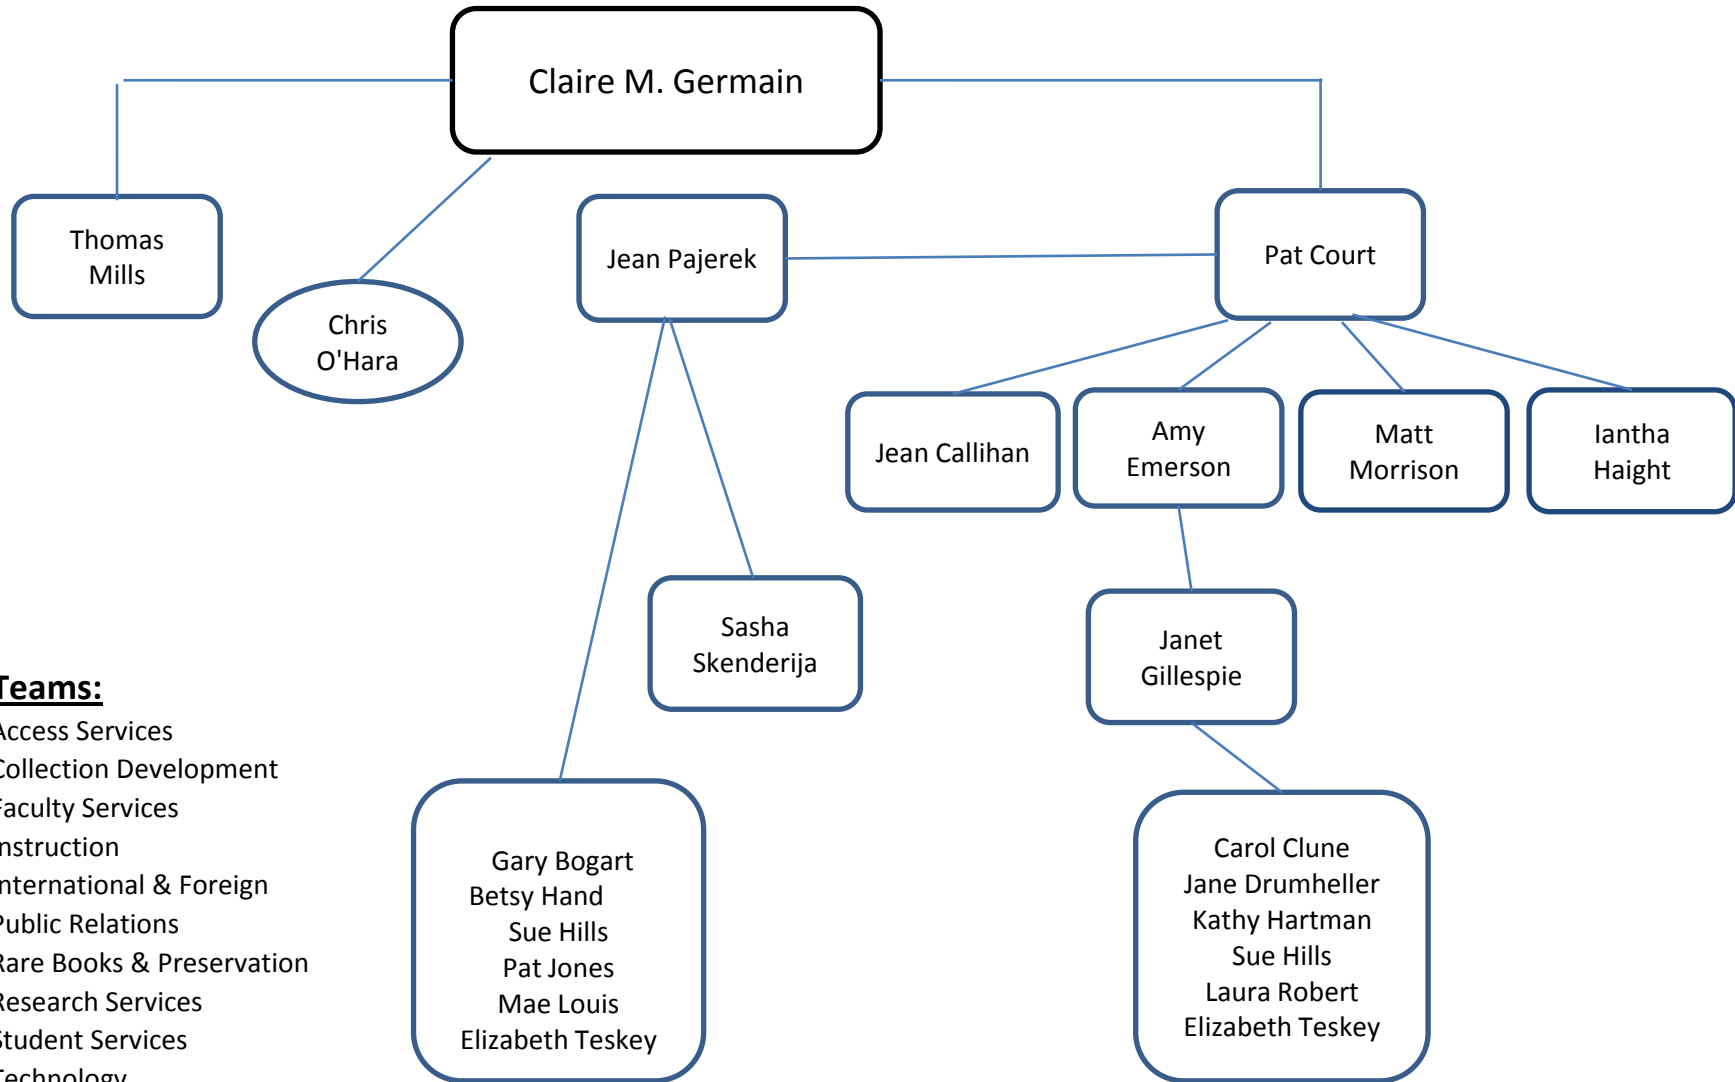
Claire M. Germain

Thomas Mills

Chris O'Hara

Jean Pajerek

Pat Court

Jean Callihan

Amy Emerson

Matt Morrison

Iantha Haight

Sasha Skenderija

Janet Gillespie

Gary Bogart
Betsy Hand
Sue Hills
Pat Jones
Mae Louis
Elizabeth Teskey

Carol Clune
Jane Drumheller
Kathy Hartman
Sue Hills
Laura Robert
Elizabeth Teskey

Teams:
Access Services
Collection Development
Faculty Services
Instruction
International & Foreign
Public Relations
Rare Books & Preservation
Research Services
Student Services
Technology